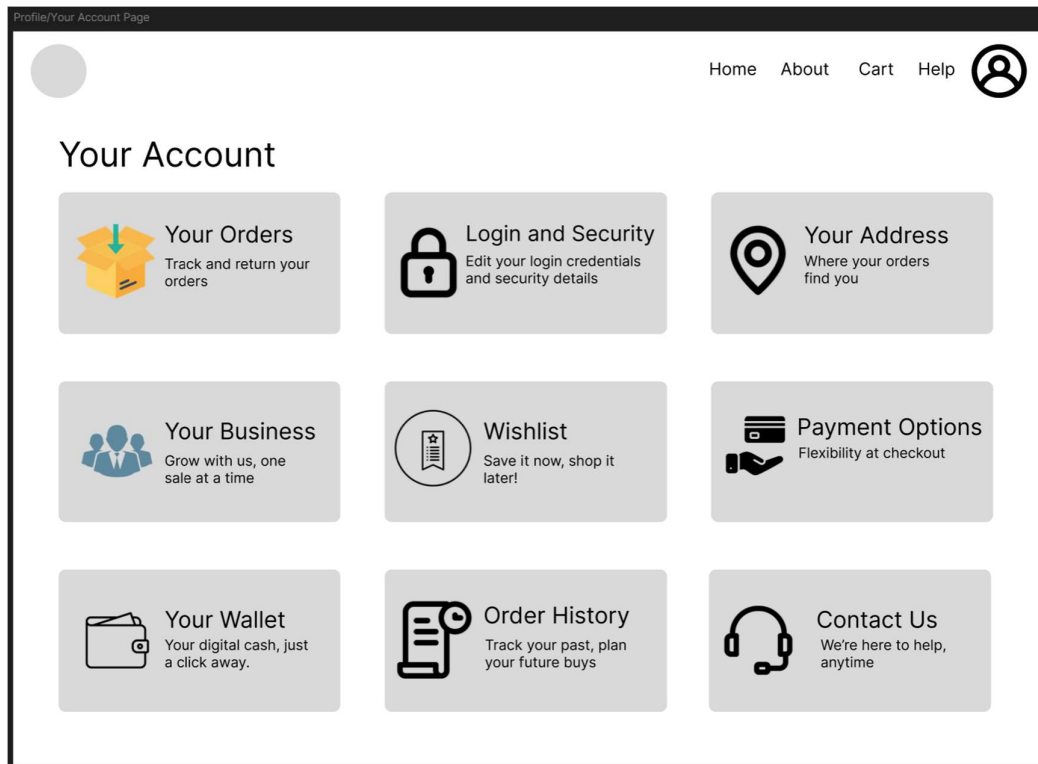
Profile/Your Account Page

Home About Cart Help

Your Account

Your Orders
Track and return your orders

Login and Security
Edit your login credentials and security details

Your Address
Where your orders find you

Your Business
Grow with us, one sale at a time

Wishlist
Save it now, shop it later!

Payment Options
Flexibility at checkout

Your Wallet
Your digital cash, just a click away.

Order History
Track your past, plan your future buys

Contact Us
We're here to help, anytime